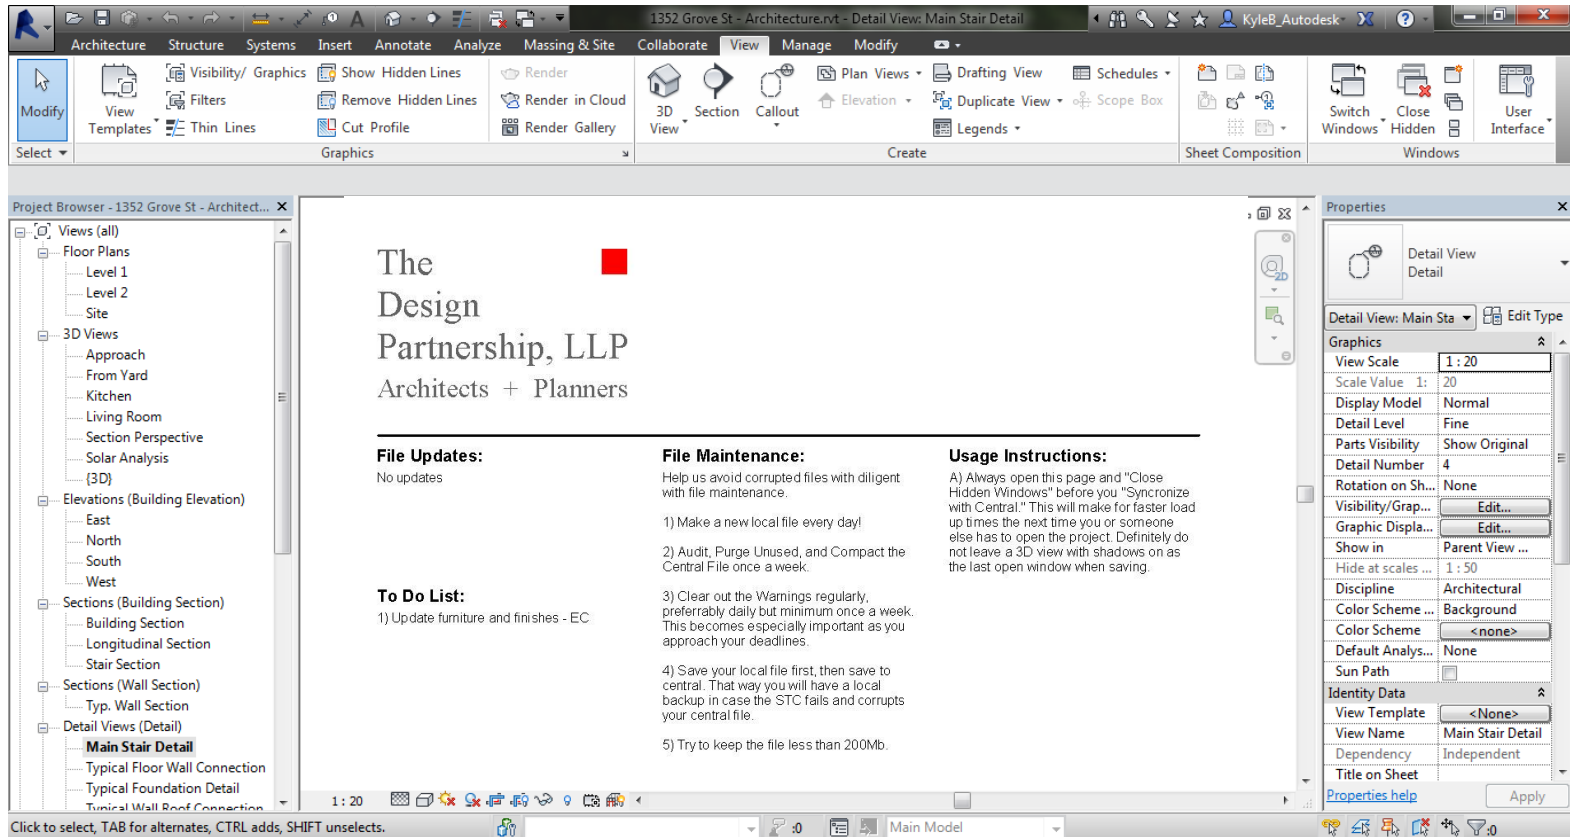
1352 Grove St - Architecture.rvt - Detail View: Main Stair Detail

KyleB_Autodesk

Architecture Structure Systems Insert Annotate Analyze Massing & Site Collaborate View Manage Modify

Modify
Select

View Templates
Visibility/ Graphics
Filters
Thin Lines
Show Hidden Lines
Remove Hidden Lines
Cut Profile
Render
Render in Cloud
Render Gallery
Graphics

3D View
Section
Callout
Plan Views
Elevation
Drafting View
Duplicate View
Legends
Schedules
Scope Box
Create

Sheet Composition

Switch Windows
Close Hidden
User Interface
Windows

Project Browser - 1352 Grove St - Architect...

Views (all)
Floor Plans
Level 1
Level 2
Site
3D Views
Approach
From Yard
Kitchen
Living Room
Section Perspective
Solar Analysis
{3D}
Elevations (Building Elevation)
East
North
South
West
Sections (Building Section)
Building Section
Longitudinal Section
Stair Section
Sections (Wall Section)
Typ. Wall Section
Detail Views (Detail)
Main Stair Detail
Typical Floor Wall Connection
Typical Foundation Detail
Typical Wall Roof Connection

The Design Partnership, LLP
Architects + Planners

File Updates:
No updates

To Do List:
1) Update furniture and finishes - EC

File Maintenance:
Help us avoid corrupted files with diligent with file maintenance.

1) Make a new local file every day!

2) Audit, Purge Unused, and Compact the Central File once a week.

3) Clear out the Warnings regularly, preferrably daily but minimum once a week. This becomes especially important as you approach your deadlines.

4) Save your local file first, then save to central. That way you will have a local backup in case the STC fails and corrupts your central file.

5) Try to keep the file less than 200Mb.

Usage Instructions:
A) Always open this page and "Close Hidden Windows" before you "Syncronize with Central." This will make for faster load up times the next time you or someone else has to open the project. Definitely do not leave a 3D view with shadows on as the last open window when saving.

1 : 20

Properties

Detail View
Detail

Detail View: Main Sta
Edit Type

| Graphics | |
|---|---|
| View Scale | 1 : 20 |
| Scale Value 1: | 20 |
| Display Model | Normal |
| Detail Level | Fine |
| Parts Visibility | Show Original |
| Detail Number | 4 |
| Rotation on Sh... | None |
| Visibility/Grap... | Edit... |
| Graphic Displa... | Edit... |
| Show in | Parent View ... |
| Hide at scales ... | 1 : 50 |
| Discipline | Architectural |
| Color Scheme ... | Background |
| Color Scheme | <none> |
| Default Analys... | None |
| Sun Path | |
| Identity Data | |
| View Template | <None> |
| View Name | Main Stair Detail |
| Dependency | Independent |
| Title on Sheet | |

Properties help
Apply

Click to select, TAB for alternates, CTRL adds, SHIFT unselects.
:0
Main Model
:0